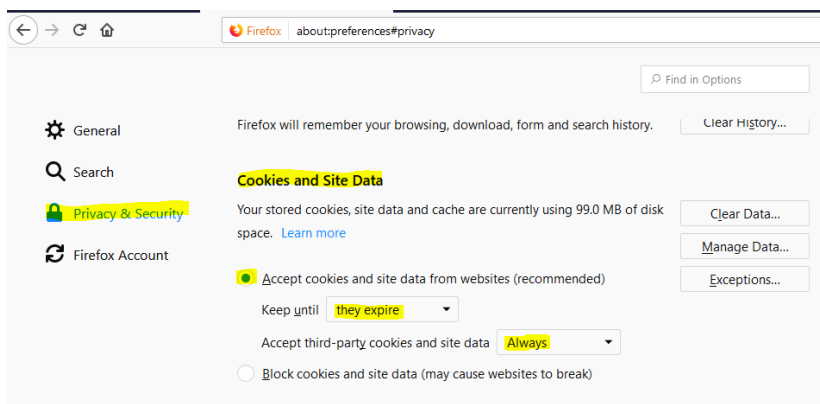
Firefox about:preferences#privacy

Find in Options

General

Search

Privacy & Security

Firefox Account

Firefox will remember your browsing, download, form and search history.

Clear History...

Cookies and Site Data

Your stored cookies, site data and cache are currently using 99.0 MB of disk space. Learn more

Clear Data...

Manage Data...

Exceptions...

Accept cookies and site data from websites (recommended)

Keep until they expire

Accept third-party cookies and site data Always

Block cookies and site data (may cause websites to break)